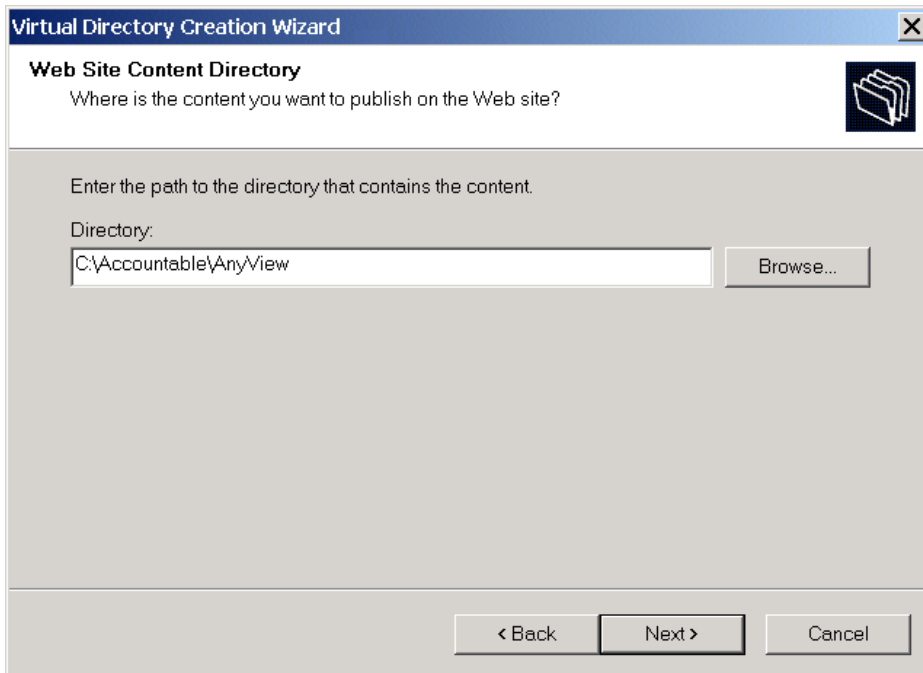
Virtual Directory Creation Wizard

Web Site Content Directory
Where is the content you want to publish on the Web site?

Enter the path to the directory that contains the content.

Directory:
C:\Accountable\AnyView
Browse...

< Back
Next >
Cancel